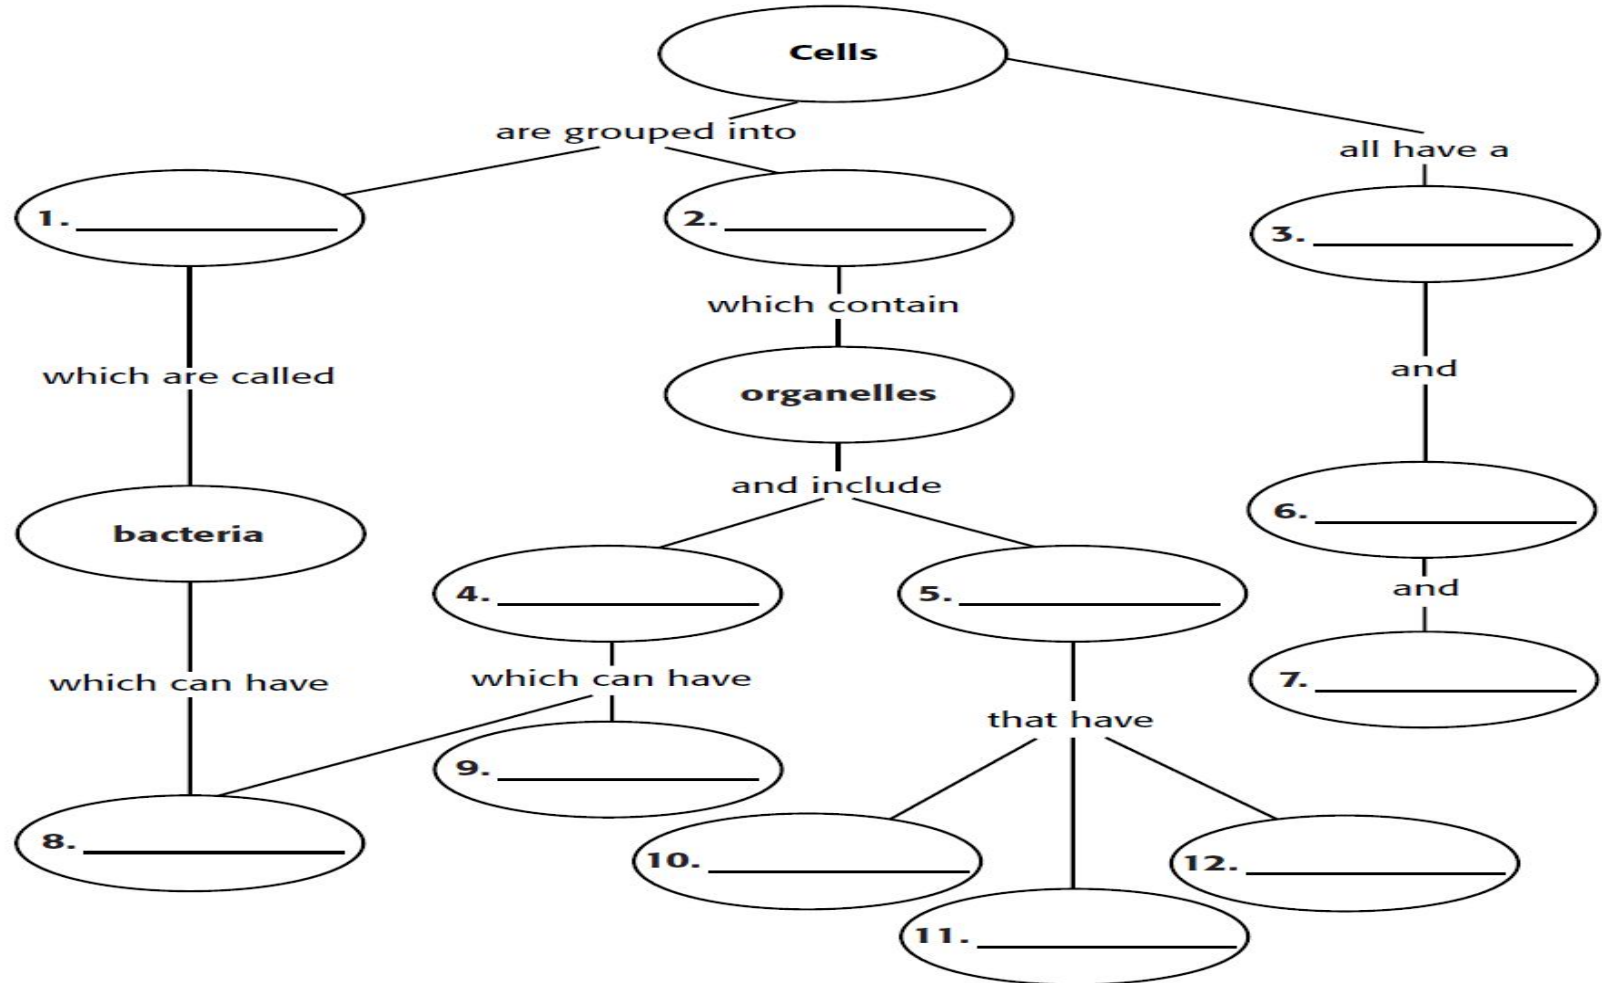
Cells

are grouped into

all have a

1. ______________

2. ______________

3. ______________

which contain

organelles

which are called

and

and include

bacteria

6. ______________

4. ______________

5. ______________

and

which can have

which can have

7. ______________

that have

9. ______________

8. ______________

10. ______________

12. ______________

11. ______________